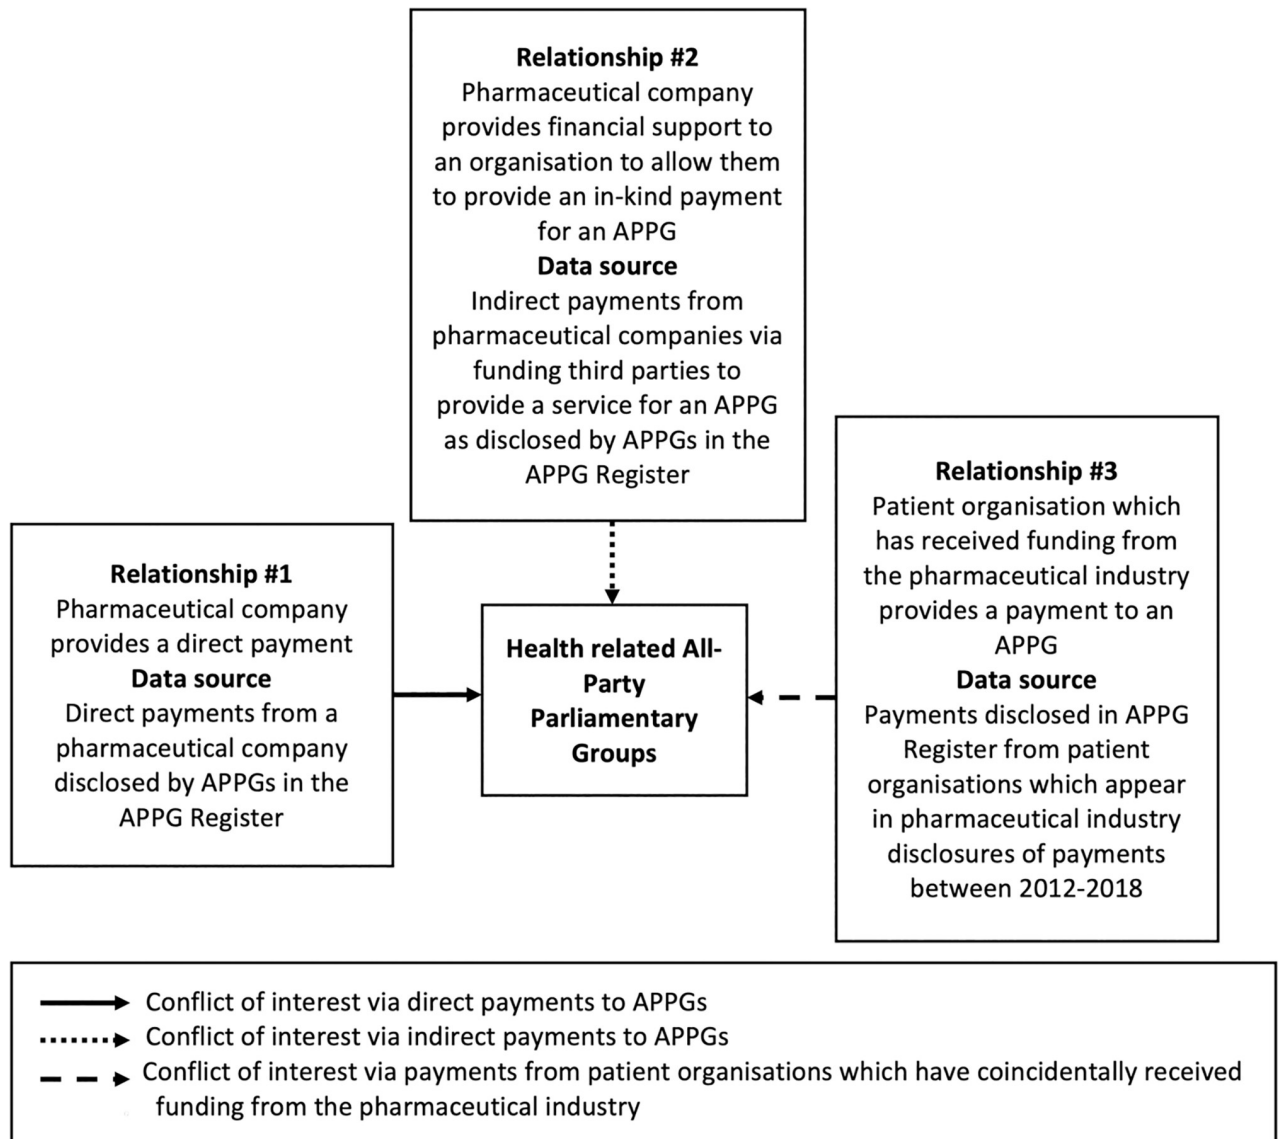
**Relationship #2**
Pharmaceutical company provides financial support to an organisation to allow them to provide an in-kind payment for an APPG
**Data source**
Indirect payments from pharmaceutical companies via funding third parties to provide a service for an APPG as disclosed by APPGs in the APPG Register

**Relationship #1**
Pharmaceutical company provides a direct payment
**Data source**
Direct payments from a pharmaceutical company disclosed by APPGs in the APPG Register

**Health related All-Party Parliamentary Groups**

**Relationship #3**
Patient organisation which has received funding from the pharmaceutical industry provides a payment to an APPG
**Data source**
Payments disclosed in APPG Register from patient organisations which appear in pharmaceutical industry disclosures of payments between 2012-2018

Conflict of interest via direct payments to APPGs
Conflict of interest via indirect payments to APPGs
Conflict of interest via payments from patient organisations which have coincidentally received funding from the pharmaceutical industry